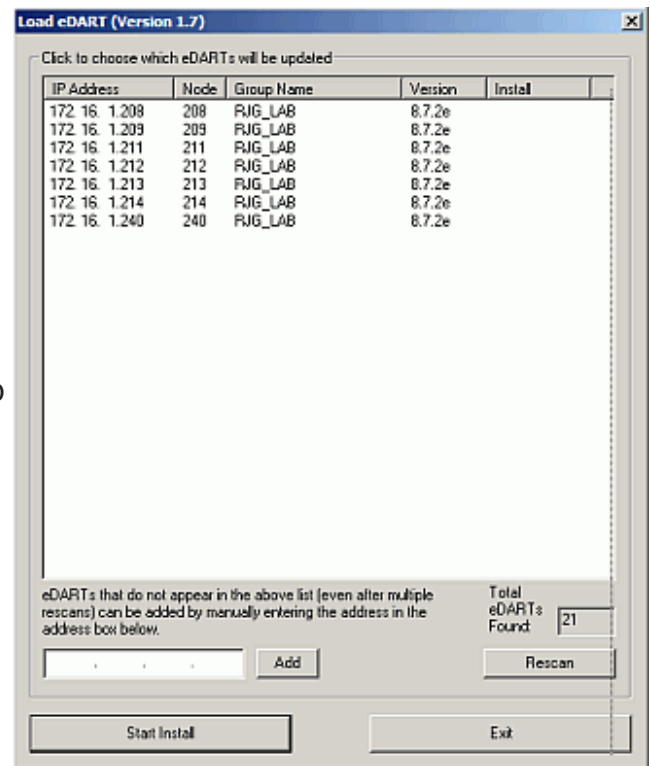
Load eDART (Version 1.7)

Click to choose which eDARTs will be updated

| IP Address | Node | Group Name | Version | Install |
|---|---|---|---|---|
| 172. 16. 1.208 | 208 | RJG_LAB | 8.7.2e | |
| 172. 16. 1.209 | 209 | RJG_LAB | 8.7.2e | |
| 172. 16. 1.211 | 211 | RJG_LAB | 8.7.2e | |
| 172. 16. 1.212 | 212 | RJG_LAB | 8.7.2e | |
| 172. 16. 1.213 | 213 | RJG_LAB | 8.7.2e | |
| 172. 16. 1.214 | 214 | RJG_LAB | 8.7.2e | |
| 172. 16. 1.240 | 240 | RJG_LAB | 8.7.2e | |

eDARTs that do not appear in the above list (even after multiple rescans) can be added by manually entering the address in the address box below.

Total eDARTs Found: 21

Add

Rescan

Start Install

Exit